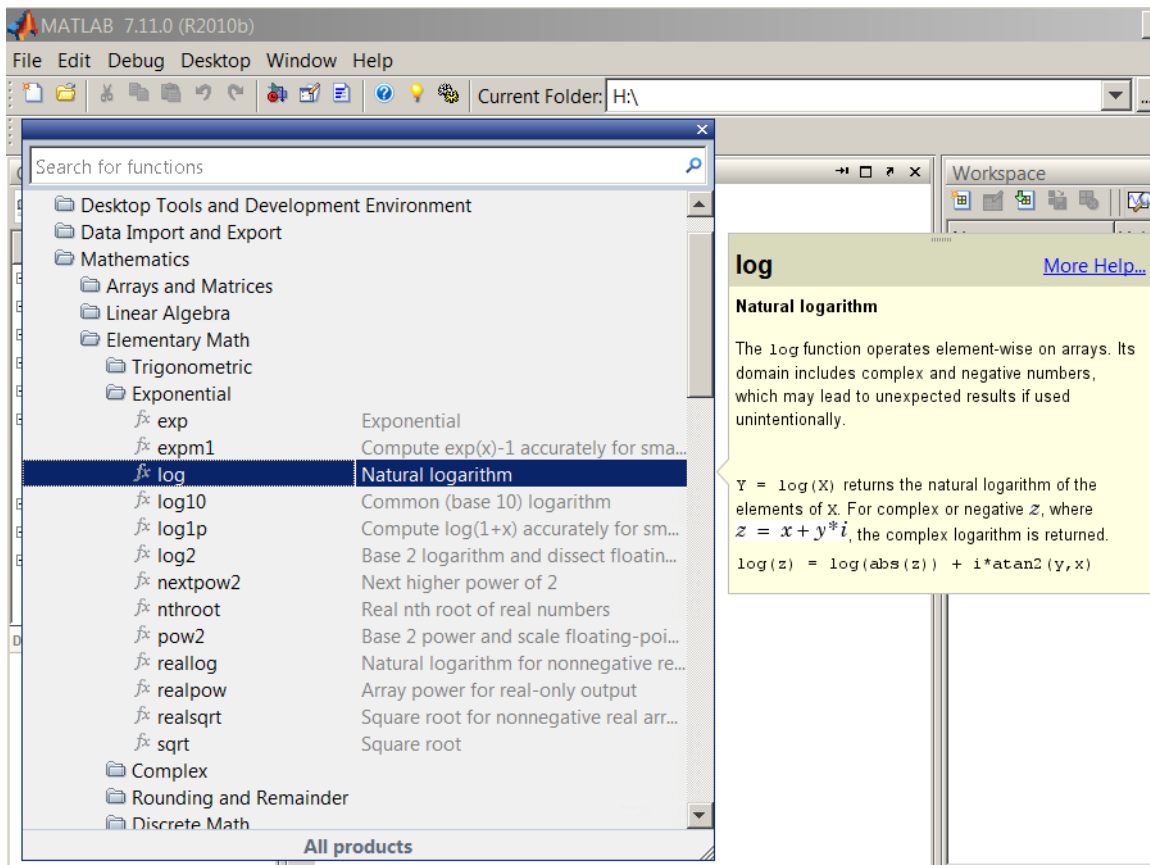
MATLAB 7.11.0 (R2010b)

File Edit Debug Desktop Window Help

Current Folder: H:\

Search for functions

Workspace

Desktop Tools and Development Environment
Data Import and Export
Mathematics
Arrays and Matrices
Linear Algebra
Elementary Math
Trigonometric
Exponential

| | |
|---|---|
| exp | Exponential |
| expm1 | Compute exp(x)-1 accurately for sma... |
| log | Natural logarithm |
| log10 | Common (base 10) logarithm |
| log1p | Compute log(1+x) accurately for sm... |
| log2 | Base 2 logarithm and dissect floatin... |
| nextpow2 | Next higher power of 2 |
| nthroot | Real nth root of real numbers |
| pow2 | Base 2 power and scale floating-poi... |
| reallog | Natural logarithm for nonnegative re... |
| realpow | Array power for real-only output |
| realsqrt | Square root for nonnegative real arr... |
| sqrt | Square root |

Complex
Rounding and Remainder
Discrete Math

All products

log
More Help...

Natural logarithm

The log function operates element-wise on arrays. Its domain includes complex and negative numbers, which may lead to unexpected results if used unintentionally.

Y = log(X) returns the natural logarithm of the elements of X. For complex or negative $z$, where $z = x + y^*i$, the complex logarithm is returned.

log(z) = log(abs(z)) + i*atan2(y,x)